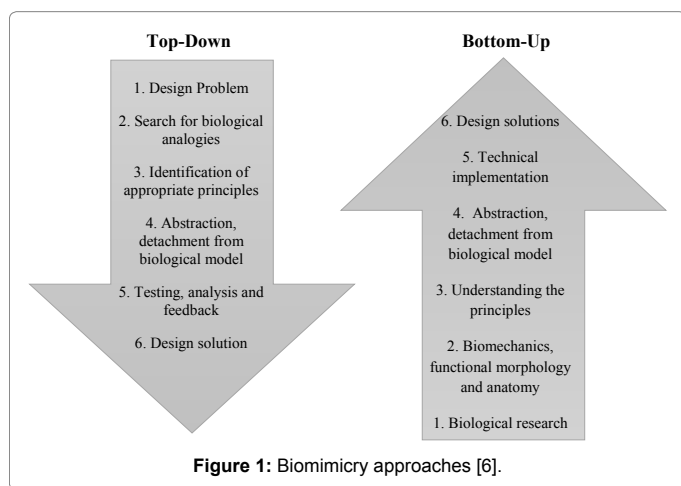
Top-Down

1. Design Problem

2. Search for biological analogies

3. Identification of appropriate principles

4. Abstraction, detachment from biological model

5. Testing, analysis and feedback

6. Design solution

Bottom-Up

6. Design solutions

5. Technical implementation

4. Abstraction, detachment from biological model

3. Understanding the principles

2. Biomechanics, functional morphology and anatomy

1. Biological research

**Figure 1:** Biomimicry approaches [6].